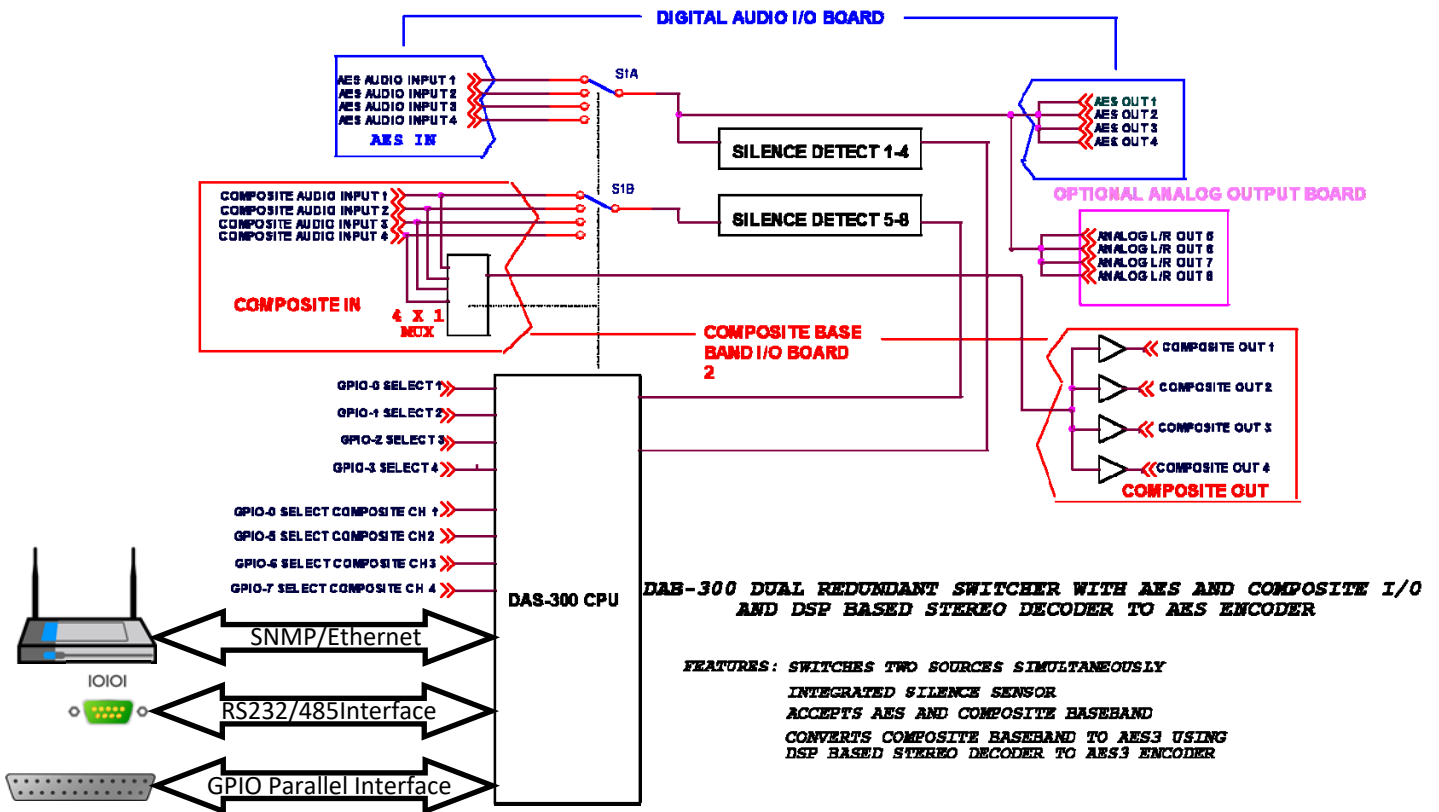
DIGITAL AUDIO I/O BOARD

AES AUDIO INPUT 1
AES AUDIO INPUT 2
AES AUDIO INPUT 3
AES AUDIO INPUT 4
AES IN

S1A

SILENCE DETECT 1-4

AES OUT 1
AES OUT 2
AES OUT 3
AES OUT 4

OPTIONAL ANALOG OUTPUT BOARD

COMPOSITE AUDIO INPUT 1
COMPOSITE AUDIO INPUT 2
COMPOSITE AUDIO INPUT 3
COMPOSITE AUDIO INPUT 4

S1B

SILENCE DETECT 5-8

ANALOG L/R OUT 5
ANALOG L/R OUT 6
ANALOG L/R OUT 7
ANALOG L/R OUT 8

COMPOSITE IN

4 X 1
MUX

COMPOSITE BASE BAND I/O BOARD
2

COMPOSITE OUT 1
COMPOSITE OUT 2
COMPOSITE OUT 3
COMPOSITE OUT 4
COMPOSITE OUT

GPIO-0 SELECT 1
GPIO-1 SELECT 2
GPIO-2 SELECT 3
GPIO-3 SELECT 4

GPIO-0 SELECT COMPOSITE CH 1
GPIO-5 SELECT COMPOSITE CH 2
GPIO-6 SELECT COMPOSITE CH 3
GPIO-7 SELECT COMPOSITE CH 4

DAS-300 CPU

SNMP/Ethernet
IOIOI
RS232/485Interface
GPIO Parallel Interface

DAB-300 DUAL REDUNDANT SWITCHER WITH AES AND COMPOSITE I/O AND DSP BASED STEREO DECODER TO AES ENCODER

FEATURES: SWITCHES TWO SOURCES SIMULTANEOUSLY
INTEGRATED SILENCE SENSOR
ACCEPTS AES AND COMPOSITE BASEBAND
CONVERTS COMPOSITE BASEBAND TO AES3 USING DSP BASED STEREO DECODER TO AES3 ENCODER